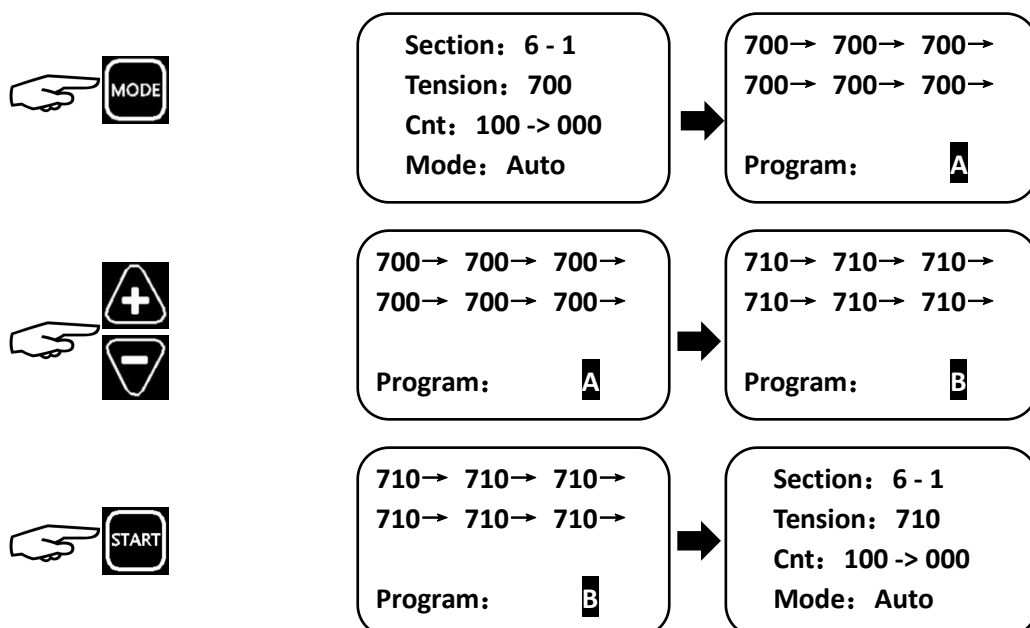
MODE

Section：6 - 1
Tension：700
Cnt：100 -> 000
Mode：Auto

700→ 700→ 700→
700→ 700→ 700→
Program： A

700→ 700→ 700→
700→ 700→ 700→
Program： A

710→ 710→ 710→
710→ 710→ 710→
Program： B

START

710→ 710→ 710→
710→ 710→ 710→
Program： B

Section：6 - 1
Tension：710
Cnt：100 -> 000
Mode：Auto